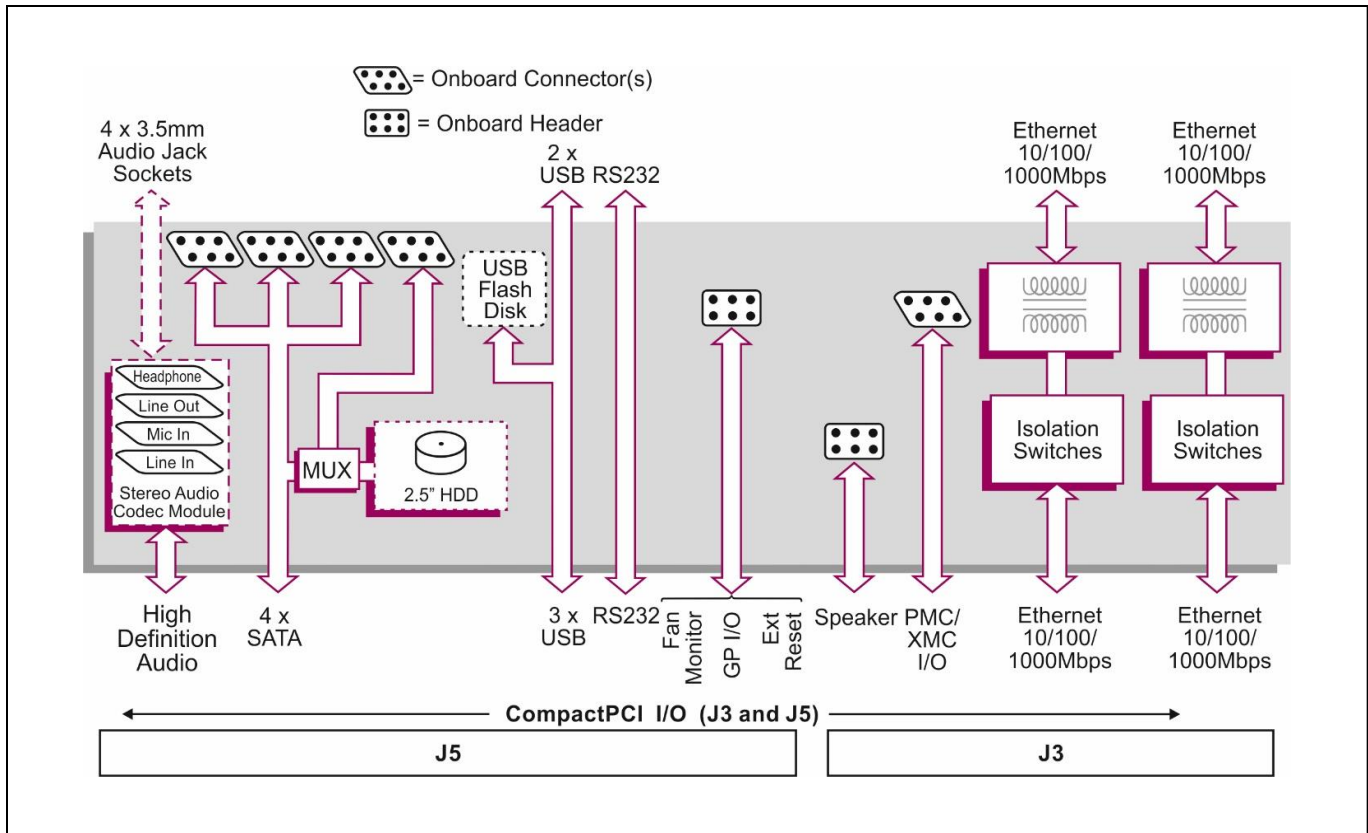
= Onboard Connector(s)

= Onboard Header

4 x 3.5mm Audio Jack Sockets

2 x USB

RS232

Ethernet 10/100/ 1000Mbps

Ethernet 10/100/ 1000Mbps

USB Flash Disk

Headphone

Line Out

Mic In

Line In

Stereo Audio Codec Module

MUX

2.5" HDD

Isolation Switches

Isolation Switches

High Definition Audio

4 x SATA

3 x USB

RS232

Fan Monitor

GP I/O

Ext Reset

Speaker

PMC/ XMC I/O

Ethernet 10/100/ 1000Mbps

Ethernet 10/100/ 1000Mbps

CompactPCI I/O (J3 and J5)

J5

J3